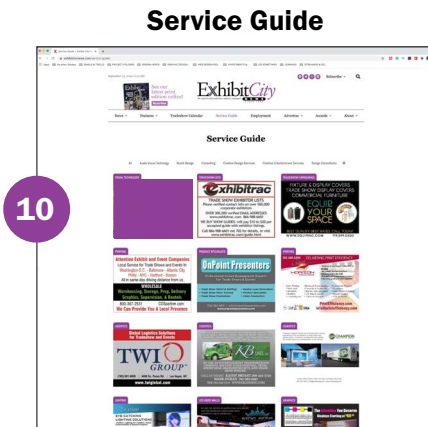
Service Guide

10

ExhibitCity

Service Guide

exhibitrac

TRADE SHOW EXHIBITOR LISTS

EQUIP YOUR SPACE

OnPoint Presenters

TWI GROUP

Global Logistics Solutions for Tradeshow and Events

We Can Provide You A Local Presence

WHOLESALE

Attention Exhibit and Event Companies